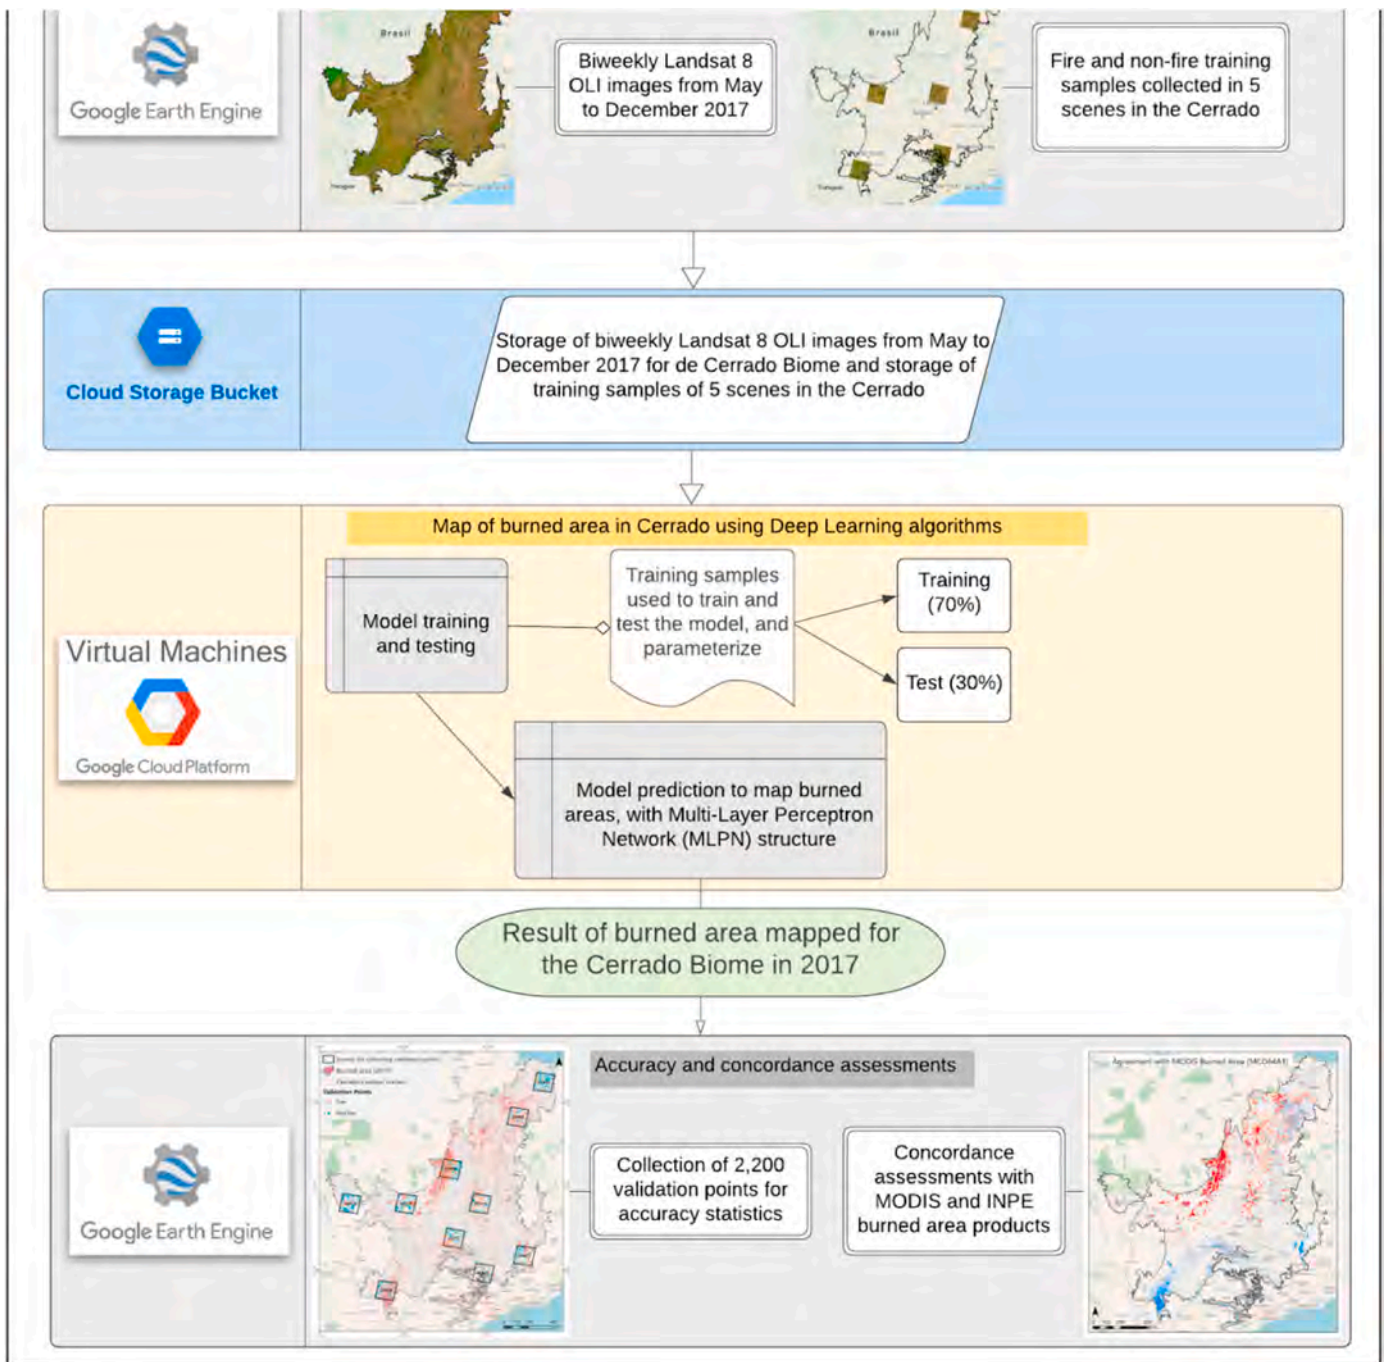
Google Earth Engine

Brasil

Biweekly Landsat 8 OLI images from May to December 2017

Brasil

Fire and non-fire training samples collected in 5 scenes in the Cerrado

Cloud Storage Bucket

Storage of biweekly Landsat 8 OLI images from May to December 2017 for de Cerrado Biome and storage of training samples of 5 scenes in the Cerrado

Map of burned area in Cerrado using Deep Learning algorithms

Virtual Machines

Google Cloud Platform

Model training and testing

Training samples used to train and test the model, and parameterize

Training (70%)

Test (30%)

Model prediction to map burned areas, with Multi-Layer Perceptron Network (MLPN) structure

Result of burned area mapped for the Cerrado Biome in 2017

Google Earth Engine

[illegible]

Accuracy and concordance assessments

Collection of 2,200 validation points for accuracy statistics

Concordance assessments with MODIS and INPE burned area products

Agreement with MODIS Burned Area (MCD64A1)